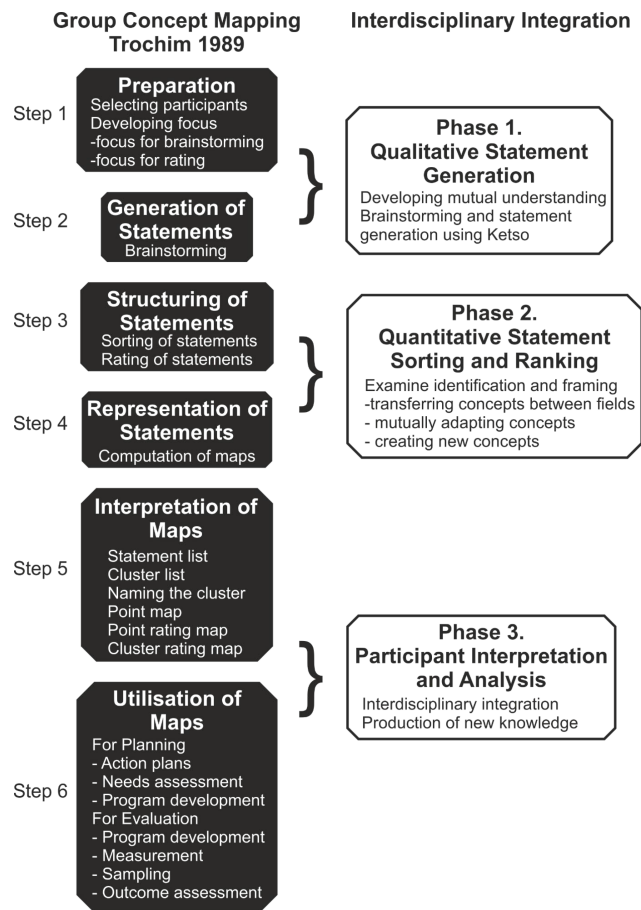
Group Concept Mapping
Trochim 1989

Step 1

Preparation
Selecting participants
Developing focus
-focus for brainstorming
-focus for rating

Step 2

Generation of Statements
Brainstorming

Step 3

Structuring of Statements
Sorting of statements
Rating of statements

Step 4

Representation of Statements
Computation of maps

Step 5

Interpretation of Maps
Statement list
Cluster list
Naming the cluster
Point map
Point rating map
Cluster rating map

Step 6

Utilisation of Maps
For Planning
- Action plans
- Needs assessment
- Program development
For Evaluation
- Program development
- Measurement
- Sampling
- Outcome assessment

Interdisciplinary Integration

Phase 1.
Qualitative Statement Generation
Developing mutual understanding
Brainstorming and statement generation using Ketso

Phase 2.
Quantitative Statement Sorting and Ranking
Examine identification and framing
-transferring concepts between fields
- mutually adapting concepts
- creating new concepts

Phase 3.
Participant Interpretation and Analysis
Interdisciplinary integration
Production of new knowledge